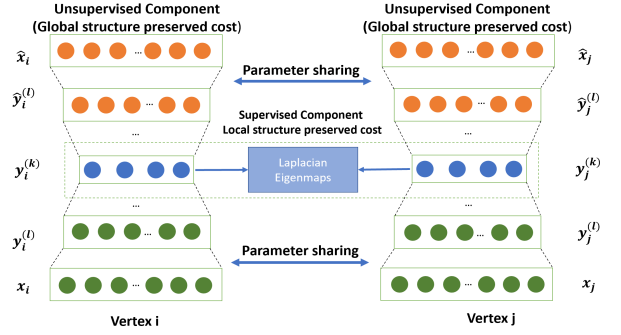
Unsupervised Component (Global structure preserved cost)

Unsupervised Component (Global structure preserved cost)

$\hat{x}_i$

$\hat{x}_j$

Parameter sharing

$\hat{y}_i^{(l)}$

$\hat{y}_j^{(l)}$

...

...

...

...

Supervised Component Local structure preserved cost

$y_i^{(k)}$

Laplacian Eigenmaps

$y_j^{(k)}$

...

...

$y_i^{(l)}$

...

...

$y_j^{(l)}$

Parameter sharing

$x_i$

...

...

$x_j$

Vertex i

Vertex j